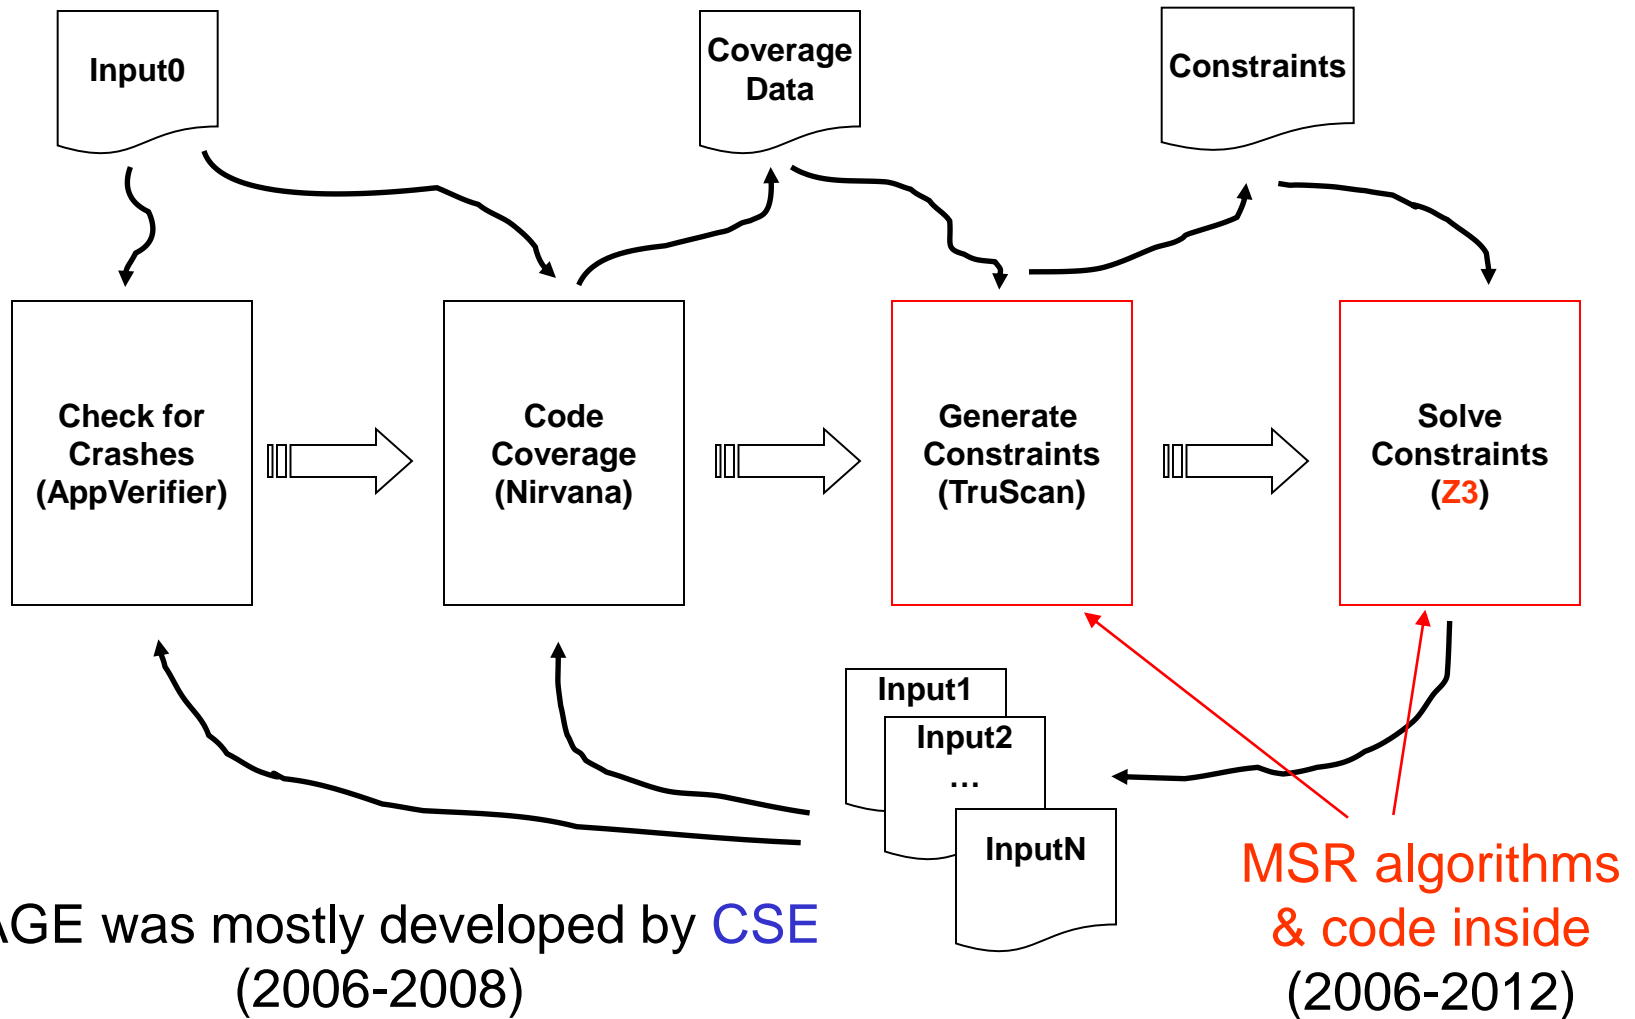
Input0

Coverage Data

Constraints

Check for Crashes (AppVerifier)

Code Coverage (Nirvana)

Generate Constraints (TruScan)

Solve Constraints (Z3)

Input1

Input2

...

InputN

AGE was mostly developed by CSE (2006-2008)

MSR algorithms & code inside (2006-2012)